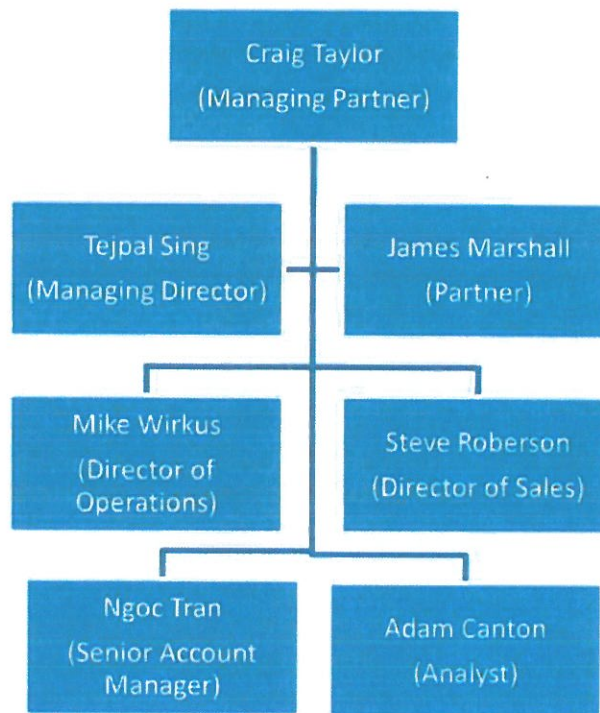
Craig Taylor
(Managing Partner)

Tejpal Sing
(Managing Director)

James Marshall
(Partner)

Mike Wirkus
(Director of Operations)

Steve Roberson
(Director of Sales)

Ngoc Tran
(Senior Account Manager)

Adam Canton
(Analyst)